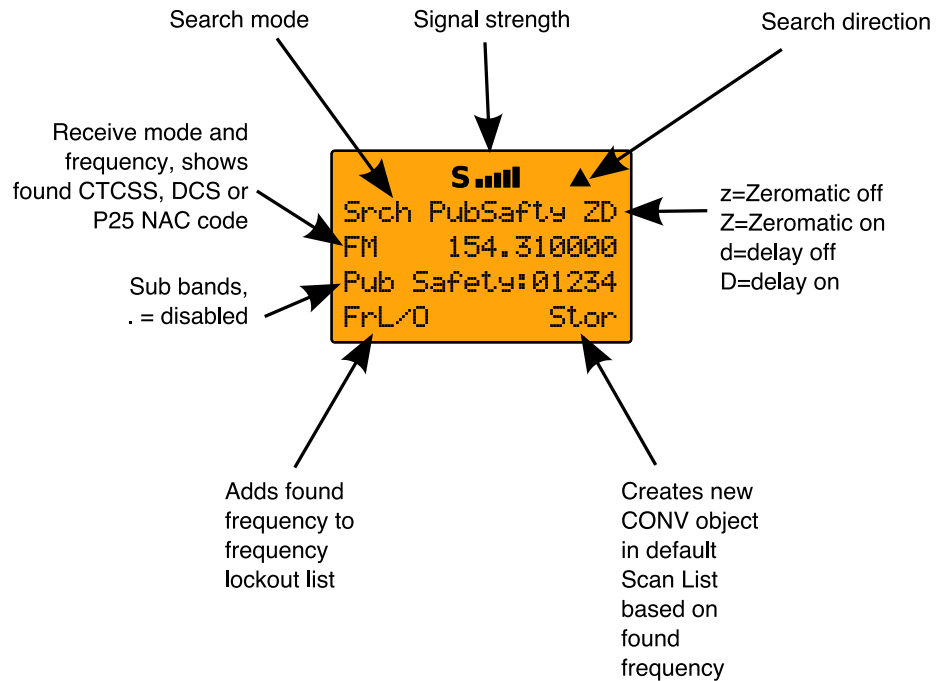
Search mode

Signal strength

Search direction

Receive mode and frequency, shows found CTCSS, DCS or P25 NAC code

S

Srch PubSafty ZD
FM 154.310000
Pub Safety:01234
FrL/O Stor

z=Zeromatic off
Z=Zeromatic on
d=delay off
D=delay on

Sub bands, . = disabled

Adds found frequency to frequency lockout list

Creates new CONV object in default Scan List based on found frequency